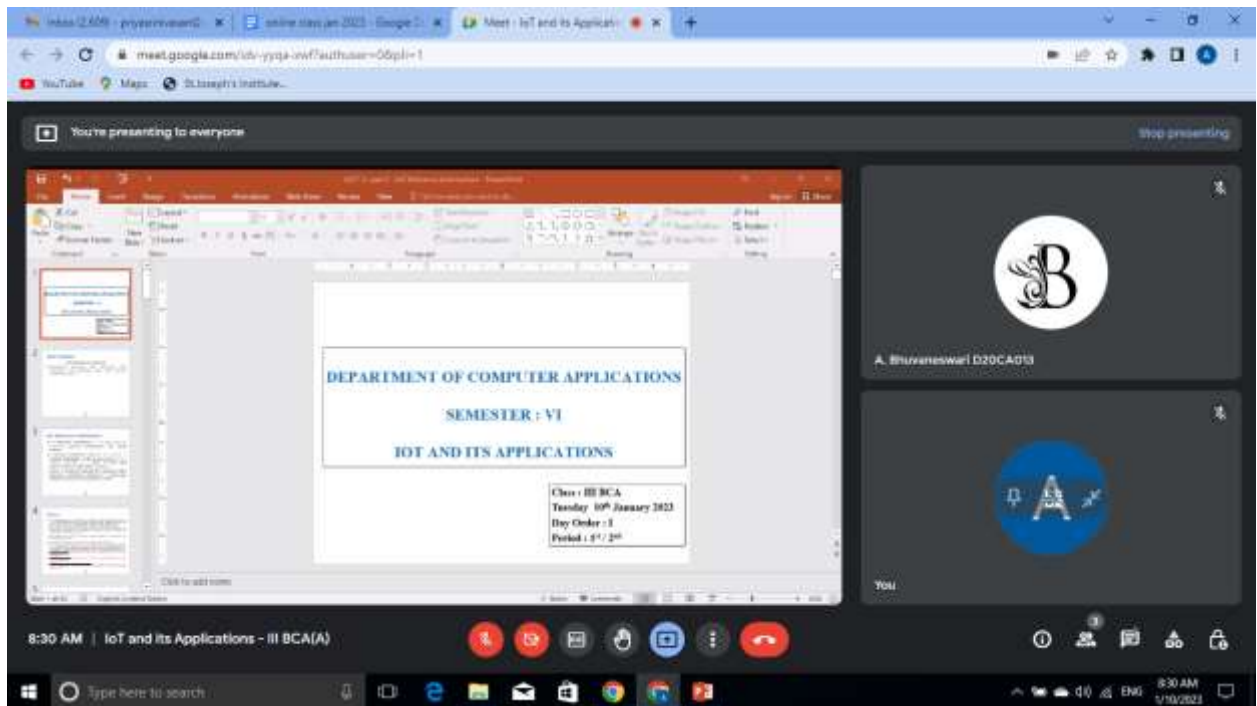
Inbox (2,609) - priyanniwaesri2 ×
online class jan 2023 - Google D ×
Meet - IoT and its Applicati ×
meet.google.com/idv-yyqa-owf?authuser=0&pli=1
YouTube
Maps
St.Joseph's Institute...

You're presenting to everyone
Stop presenting

DEPARTMENT OF COMPUTER APPLICATIONS

SEMESTER : VI

IOT AND ITS APPLICATIONS

Class : III BCA
Tuesday 10th January 2023
Day Order : I
Period : 1st / 2nd

Click to add notes

B
A. Bhuvaneswari D20CA013

A
You

8:30 AM | IoT and its Applications - III BCA(A)

3

Type here to search
ENG
8:30 AM
1/10/2023